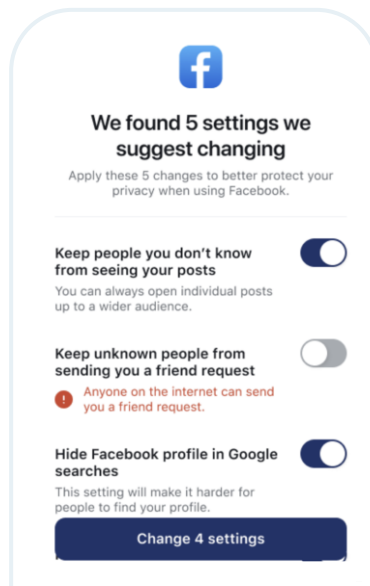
We found 5 settings we suggest changing

Apply these 5 changes to better protect your privacy when using Facebook.

Keep people you don't know from seeing your posts

You can always open individual posts up to a wider audience.

Keep unknown people from sending you a friend request

Anyone on the internet can send you a friend request.

Hide Facebook profile in Google searches

This setting will make it harder for people to find your profile.

Change 4 settings